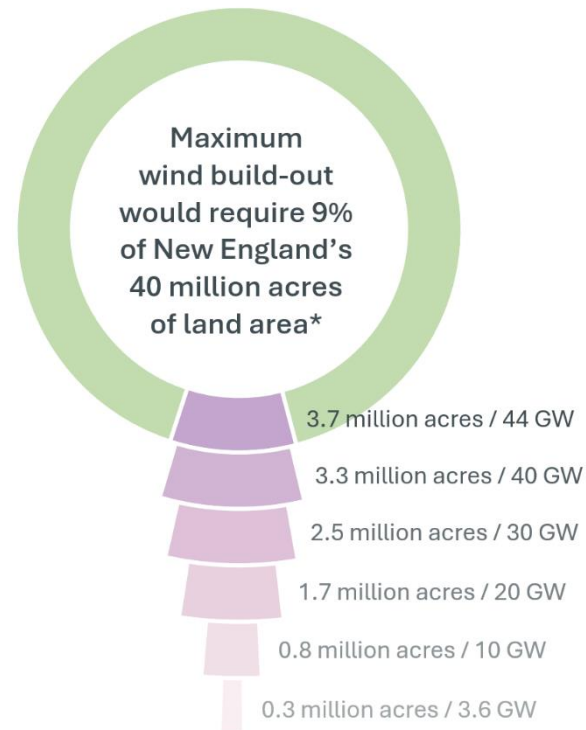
Maximum wind build-out would require 9% of New England's 40 million acres of land area*

3.7 million acres / 44 GW

3.3 million acres / 40 GW

2.5 million acres / 30 GW

1.7 million acres / 20 GW

0.8 million acres / 10 GW

0.3 million acres / 3.6 GW